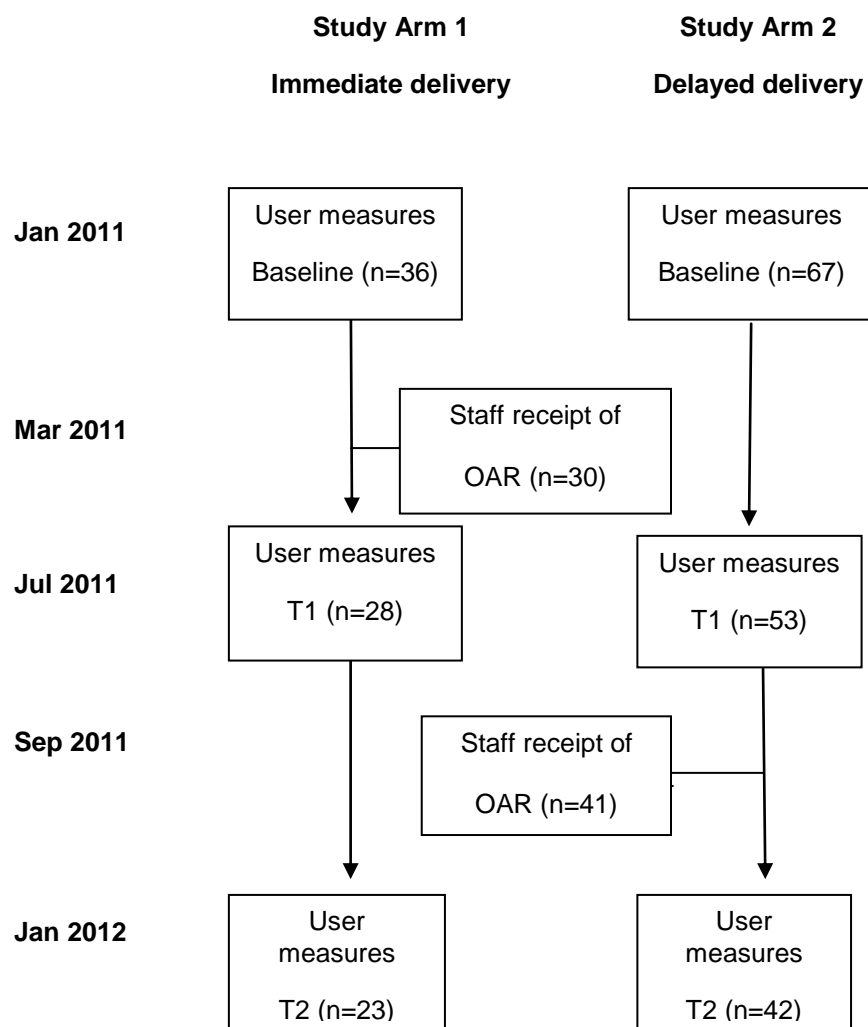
Study Arm 1

Immediate delivery

Study Arm 2

Delayed delivery

Jan 2011

User measures

Baseline (n=36)

User measures

Baseline (n=67)

Mar 2011

Staff receipt of

OAR (n=30)

Jul 2011

User measures

T1 (n=28)

User measures

T1 (n=53)

Sep 2011

Staff receipt of

OAR (n=41)

Jan 2012

User measures

T2 (n=23)

User measures

T2 (n=42)